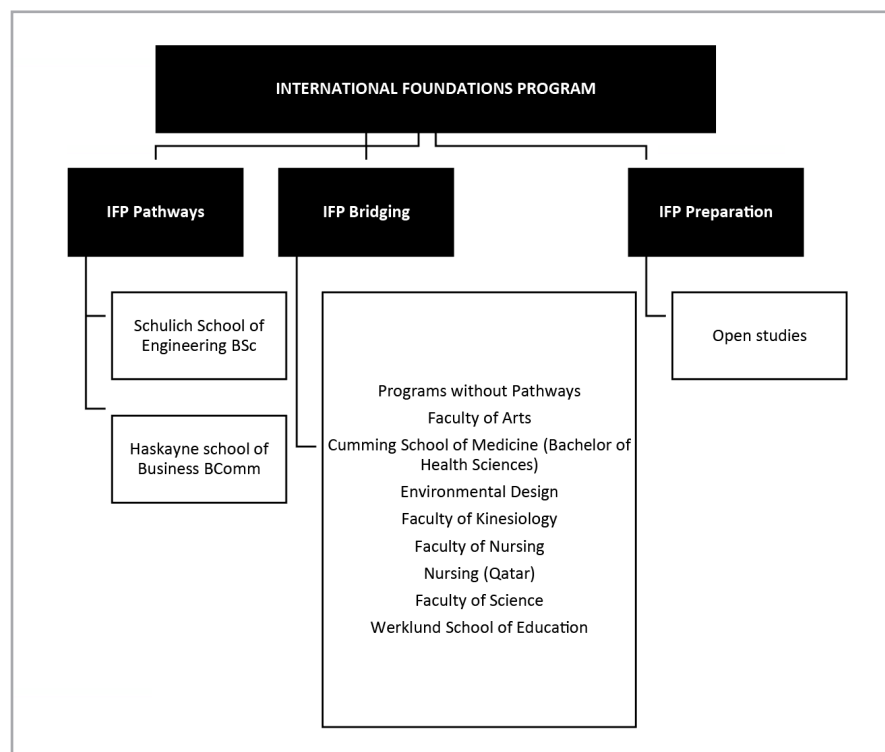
INTERNATIONAL FOUNDATIONS PROGRAM

IFP Pathways

Schulich School of Engineering BSc

Haskayne school of Business BComm

IFP Bridging

Programs without Pathways
Faculty of Arts
Cumming School of Medicine (Bachelor of Health Sciences)
Environmental Design
Faculty of Kinesiology
Faculty of Nursing
Nursing (Qatar)
Faculty of Science
Werklund School of Education

IFP Preparation

Open studies